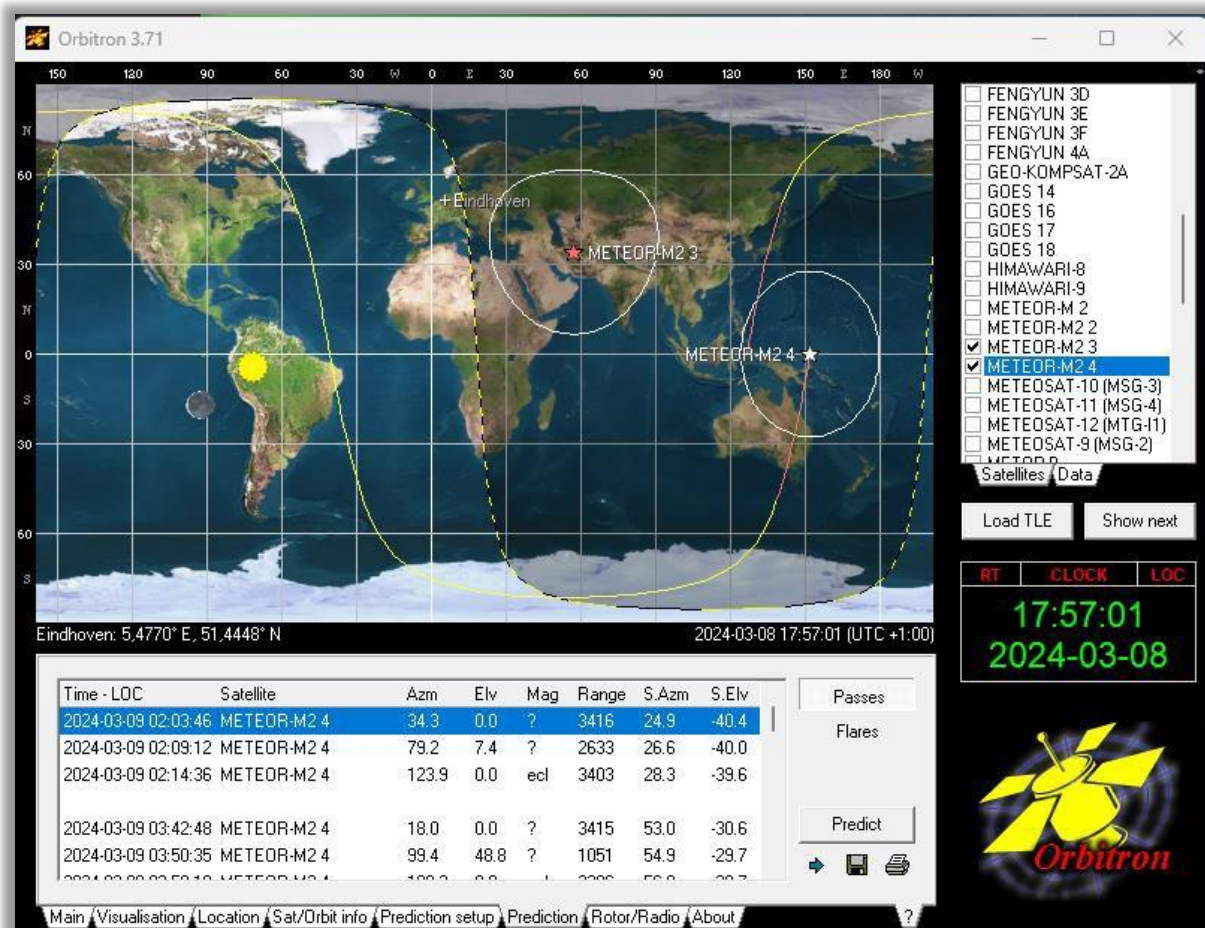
Orbitron 3.71

150 120 90 60 30 W 0 E 30 60 90 120 150 E 180 W

N
60
30
N
0
S
30
60
S

+Eindhoven
METEOR-M2 3
METEOR-M2 4

FENGYUN 3D
FENGYUN 3E
FENGYUN 3F
FENGYUN 4A
GEO-KOMPSAT-2A
GOES 14
GOES 16
GOES 17
GOES 18
HIMAWARI-8
HIMAWARI-9
METEOR-M 2
METEOR-M2 2
METEOR-M2 3
METEOR-M2 4
METEOSAT-10 (MSG-3)
METEOSAT-11 (MSG-4)
METEOSAT-12 (MTG-I1)
METEOSAT-9 (MSG-2)

Satellites Data

Load TLE
Show next

RT CLOCK LOC
17:57:01
2024-03-08

Eindhoven: 5,4770° E, 51,4448° N
2024-03-08 17:57:01 (UTC +1:00)

| Time - LOC | Satellite | Azm | Elv | Mag | Range | S.Azm | S.Elv |
|---|---|---|---|---|---|---|---|
| 2024-03-09 02:03:46 | METEOR-M2 4 | 34.3 | 0.0 | ? | 3416 | 24.9 | -40.4 |
| 2024-03-09 02:09:12 | METEOR-M2 4 | 79.2 | 7.4 | ? | 2633 | 26.6 | -40.0 |
| 2024-03-09 02:14:36 | METEOR-M2 4 | 123.9 | 0.0 | ecl | 3403 | 28.3 | -39.6 |
| 2024-03-09 03:42:48 | METEOR-M2 4 | 18.0 | 0.0 | ? | 3415 | 53.0 | -30.6 |
| 2024-03-09 03:50:35 | METEOR-M2 4 | 99.4 | 48.8 | ? | 1051 | 54.9 | -29.7 |
| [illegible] | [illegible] | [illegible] | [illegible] | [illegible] | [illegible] | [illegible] | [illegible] |

Passes
Flares
Predict

Orbitron

Main Visualisation Location Sat/Orbit info Prediction setup Prediction Rotor/Radio About ?